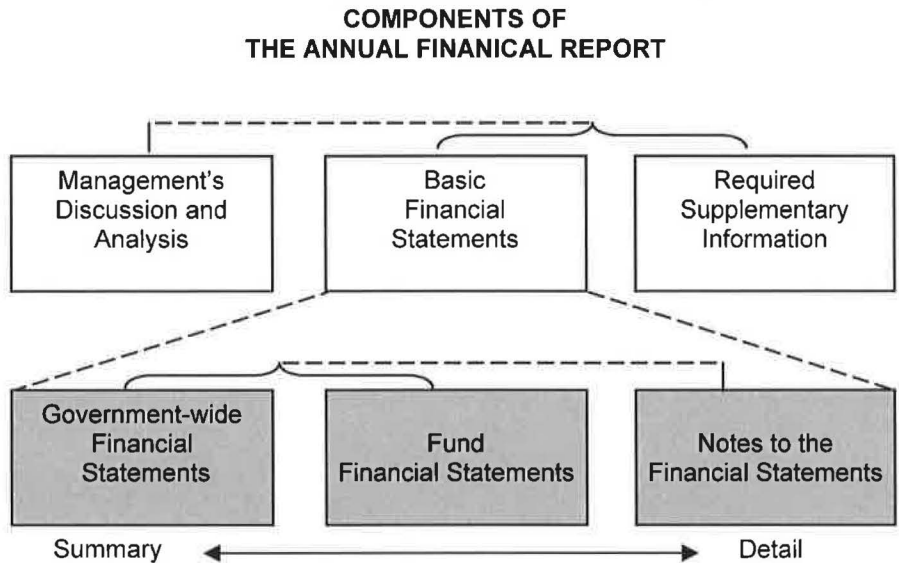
COMPONENTS OF
THE ANNUAL FINANICAL REPORT

Management's Discussion and Analysis

Basic Financial Statements

Required Supplementary Information

Government-wide Financial Statements

Fund Financial Statements

Notes to the Financial Statements

Summary

Detail